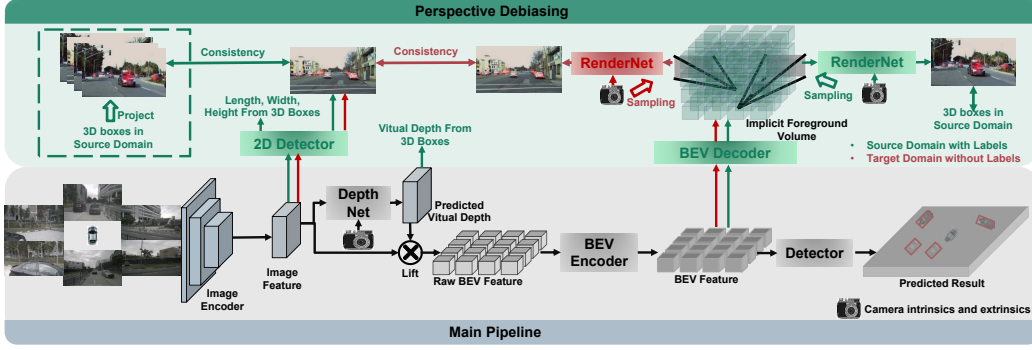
Perspective Debiasing

Consistency

Consistency

RenderNet

RenderNet

Project

3D boxes in Source Domain

Length, Width, Height From 3D Boxes

Vitual Depth From 3D Boxes

2D Detector

Sampling

Sampling

Implicit Foreground Volume

3D boxes in Source Domain

BEV Decoder

• Source Domain with Labels
• Target Domain without Labels

Depth Net

Predicted Vitual Depth

Image Encoder

Image Feature

Lift

Raw BEV Feature

BEV Encoder

BEV Feature

Detector

Predicted Result

Camera intrinsics and extrinsics

Main Pipeline